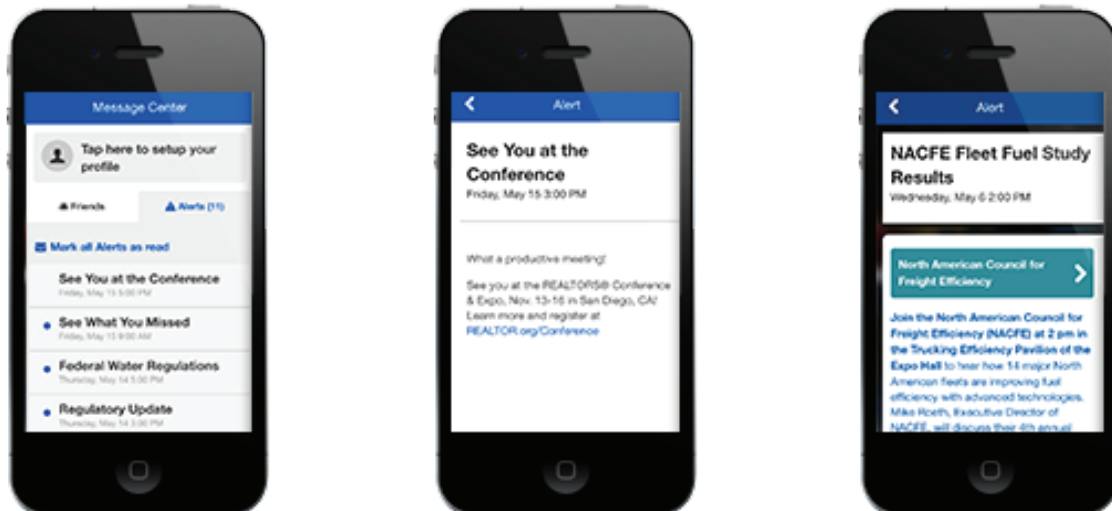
Message Center

Tap here to setup your profile

Friends

Alerts (11)

Mark all Alerts as read

See You at the Conference
Friday, May 15 3:00 PM

See What You Missed
Friday, May 15 9:00 AM

Federal Water Regulations
Thursday, May 14 5:00 PM

Regulatory Update
Thursday, May 14 3:00 PM

Alert

See You at the Conference
Friday, May 15 3:00 PM

What a productive meeting!

See you at the REALTORS® Conference & Expo, Nov. 13-16 in San Diego, CA! Learn more and register at REALTOR.org/Conference

Alert

NACFE Fleet Fuel Study Results
Wednesday, May 6 2:00 PM

North American Council for Freight Efficiency

Join the North American Council for Freight Efficiency (NACFE) at 2 pm in the Trucking Efficiency Pavilion of the Expo Hall to hear how 14 major North American fleets are improving fuel efficiency with advanced technologies. Mike Roeth, Executive Director of NACFE, will discuss their 4th annual